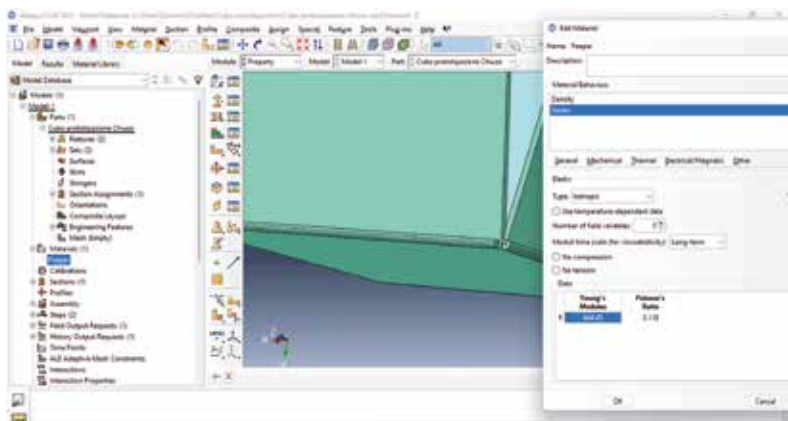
File Model Viewport View Material Section Profile Composite Assign Special Feature Tools Plug-ins Help

Model Results Material Library

Module: Property Model: Model-1 Part: Cubo pretensionato Chiuso

Model Database

Models (1)
Model-1
Parts (1)
Cubo pretensionato Chiuso
Features
Sets
Surfaces
Skins
Stringers
Section Assignments
Orientations
Composite Layups
Engineering Features
Mesh (Empty)
Materials (1)
Pasque
Calibrations
Sections (1)
Profiles
Assembly
Steps (2)
Field Output Requests (1)
History Output Requests (1)
Time Points
ALE Adaptive Mesh Constraints
Interactions
Interaction Properties

Edit Material

Name: Pasque

Description:

Material Behaviors

Density

Elastic

General Mechanical Thermal Electrical/Magnetic Other

Elastic

Type: Isotropic

Use temperature-dependent data

Number of field variables: 0

Moduli time scale (for viscoelasticity): Long-term

No compression

No tension

Data

| | Young's Modulus | Poisson's Ratio |
|---|---|---|
| 1 | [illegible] | 0.18 |

OK

Cancel